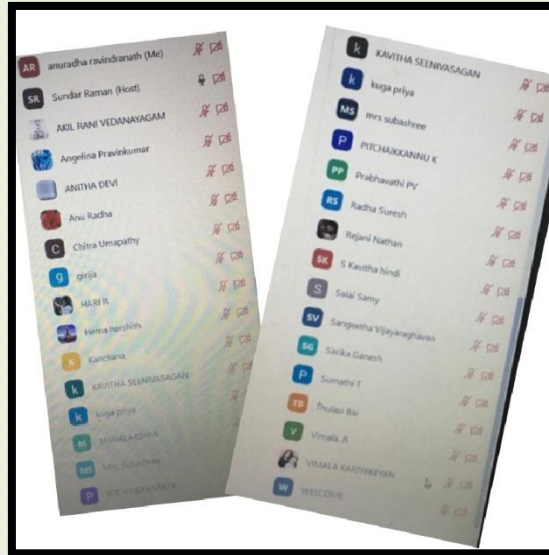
AR anuradha ravindranath (Me)
SR Sundar Raman (Host)
AKIL RANI VEDANAYAGAM
Angelina Pravinkumar
ANITHA DEVI
Anu Radha
C Chitra Umapathy
g girija
HARI R
Hema harshini
K Kanchana
k KAVITHA SEENIVASAGAN
k kuga priya
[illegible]
MS mrs Subashree
P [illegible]

k KAVITHA SEENIVASAGAN
k kuga priya
MS mrs subashree
P PITCHAIKKANNU K
PP Prabhavathi PV
RS Radha Suresh
Rejani Nathan
SK S Kavitha hindi
S Salai Samy
SV Sangeetha Vijayaraghavan
SG Sarika Ganesh
P Sumathi T
TB Thulasi Bai
V Vimala A
VIMALA KARTHIKEYAN
W WELCOME